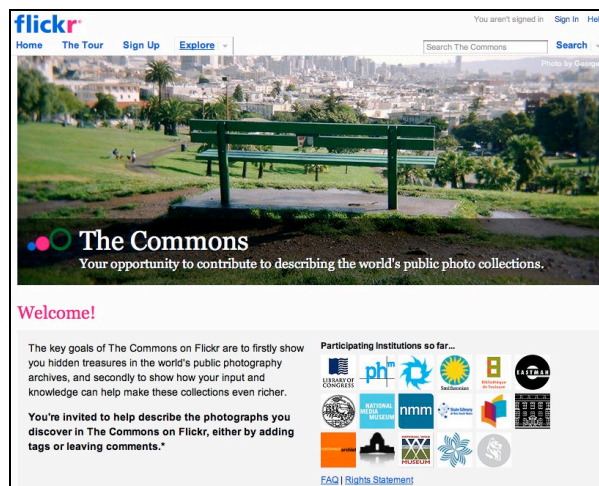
flickr

You aren't signed in Sign In Hel

Home The Tour Sign Up Explore

Search The Commons Search

Photo by George

The Commons
Your opportunity to contribute to describing the world's public photo collections.

Welcome!

The key goals of The Commons on Flickr are to firstly show you hidden treasures in the world's public photography archives, and secondly to show how your input and knowledge can help make these collections even richer.

You're invited to help describe the photographs you discover in The Commons on Flickr, either by adding tags or leaving comments.*

Participating Institutions so far...

LIBRARY OF CONGRESS

ph

Bibliothèque de Toulouse

EASTMAN

NATIONAL MEDIA MUSEUM

nmm

MUSEUM

FAQ | Rights Statement